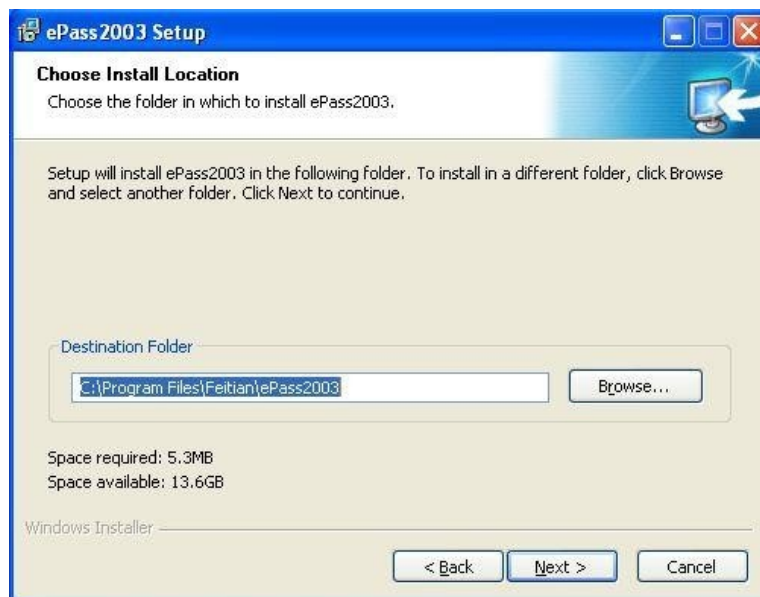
ePass2003 Setup

Choose Install Location

Choose the folder in which to install ePass2003.

Setup will install ePass2003 in the following folder. To install in a different folder, click Browse and select another folder. Click Next to continue.

Destination Folder

C:\Program Files\Feitian\ePass2003

Browse...

Space required: 5.3MB

Space available: 13.6GB

Windows Installer

< Back

Next >

Cancel